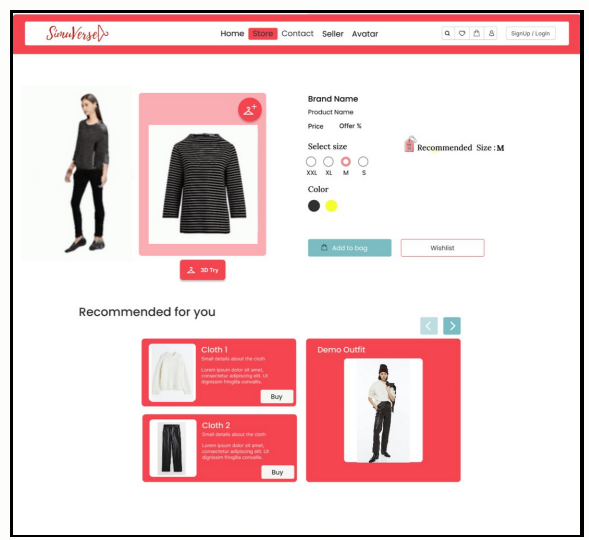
SimuVerse

Home Store Contact Seller Avatar

SignUp / Login

Brand Name

Product Name

Price Offer %

Recommended Size : M

Select size

XXL XL M S

Color

3D Try

Add to bag

Wishlist

Recommended for you

Cloth 1

Small details about the cloth

Lorem ipsum dolor sit amet, consectetur adipiscing elit. Ut dignissim fringilla convallis.

Buy

Cloth 2

Small details about the cloth

Lorem ipsum dolor sit amet, consectetur adipiscing elit. Ut dignissim fringilla convallis.

Buy

Demo Outfit